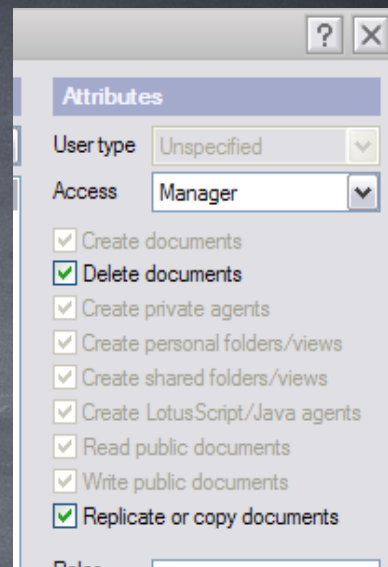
? X

Attributes

User type Unspecified

Access Manager

Create documents
Delete documents
Create private agents
Create personal folders/views
Create shared folders/views
Create LotusScript/Java agents
Read public documents
Write public documents
Replicate or copy documents

Roles